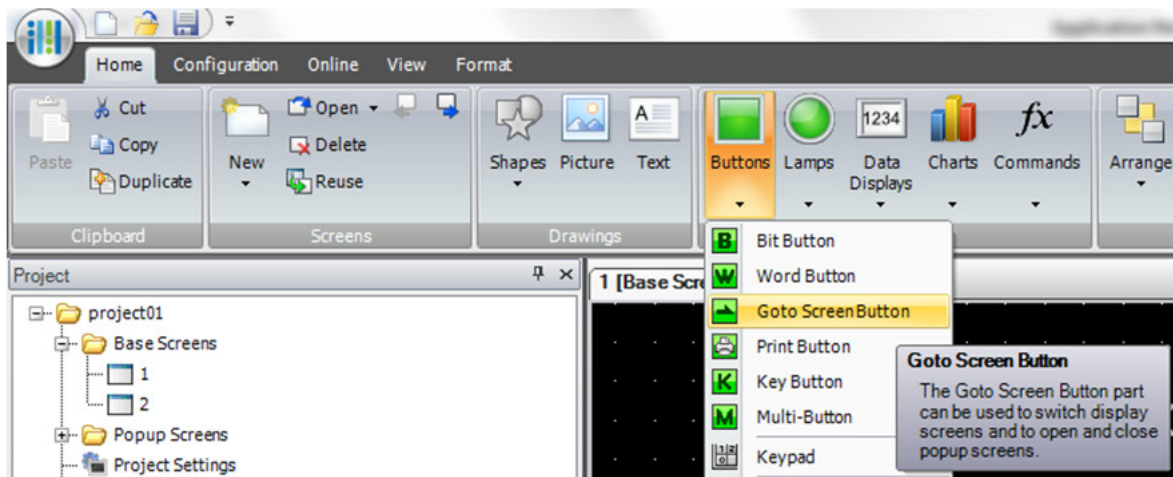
Home Configuration Online View Format

Paste
Cut
Copy
Duplicate
Clipboard

New
Open
Delete
Reuse
Screens

Shapes Picture Text
Drawings

Buttons Lamps Data Displays Charts Commands Arrange

Bit Button
Word Button
Goto Screen Button
Print Button
Key Button
Multi-Button
Keypad

Goto Screen Button
The Goto Screen Button part can be used to switch display screens and to open and close popup screens.

Project
project01
Base Screens
1
2
Popup Screens
Project Settings

1 [Base Scre